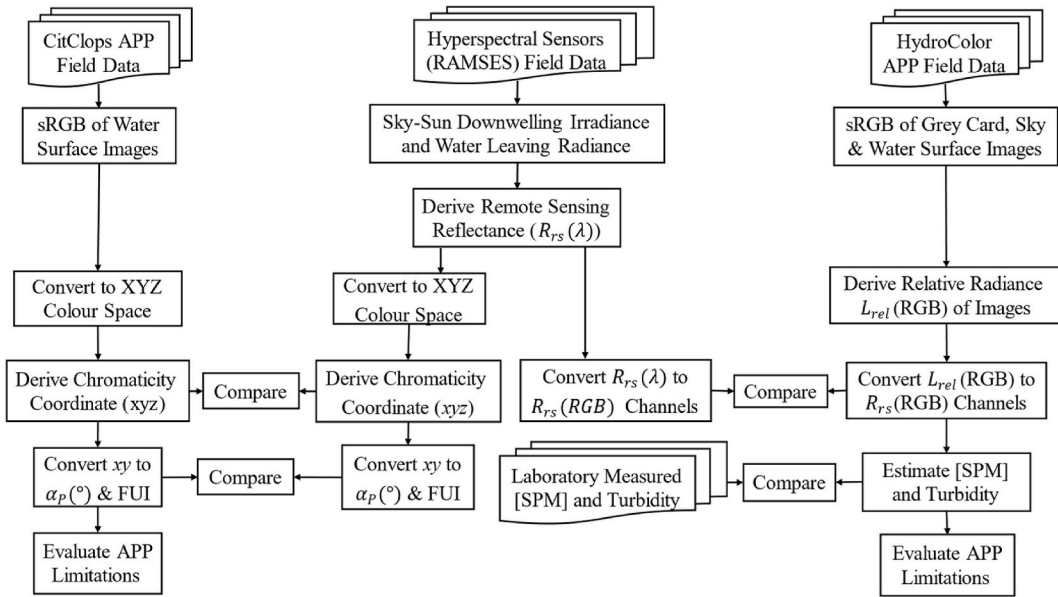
CitClops APP Field Data

Hyperspectral Sensors (RAMSES) Field Data

HydroColor APP Field Data

sRGB of Water Surface Images

Sky-Sun Downwelling Irradiance and Water Leaving Radiance

sRGB of Grey Card, Sky & Water Surface Images

Derive Remote Sensing Reflectance ($R_{rs}(\lambda)$)

Convert to XYZ Colour Space

Convert to XYZ Colour Space

Derive Relative Radiance $L_{rel}$ (RGB) of Images

Derive Chromaticity Coordinate (xyz)

Compare

Derive Chromaticity Coordinate ($xyz$)

Convert $R_{rs}(\lambda)$ to $R_{rs}(RGB)$ Channels

Compare

Convert $L_{rel}$ (RGB) to $R_{rs}$(RGB) Channels

Convert $xy$ to $\alpha_P(°)$ & FUI

Compare

Convert $xy$ to $\alpha_P(°)$ & FUI

Laboratory Measured [SPM] and Turbidity

Compare

Estimate [SPM] and Turbidity

Evaluate APP Limitations

Evaluate APP Limitations